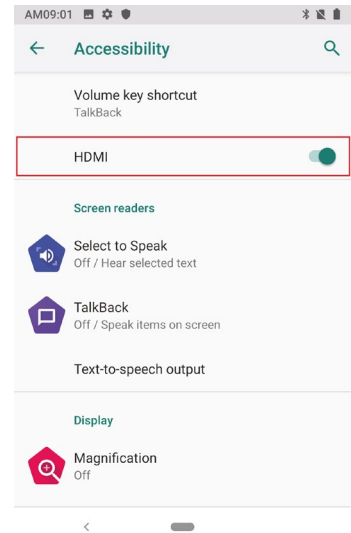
AM09:01

Accessibility

Volume key shortcut
TalkBack

HDMI

Screen readers

Select to Speak
Off / Hear selected text

TalkBack
Off / Speak items on screen

Text-to-speech output

Display

Magnification
Off